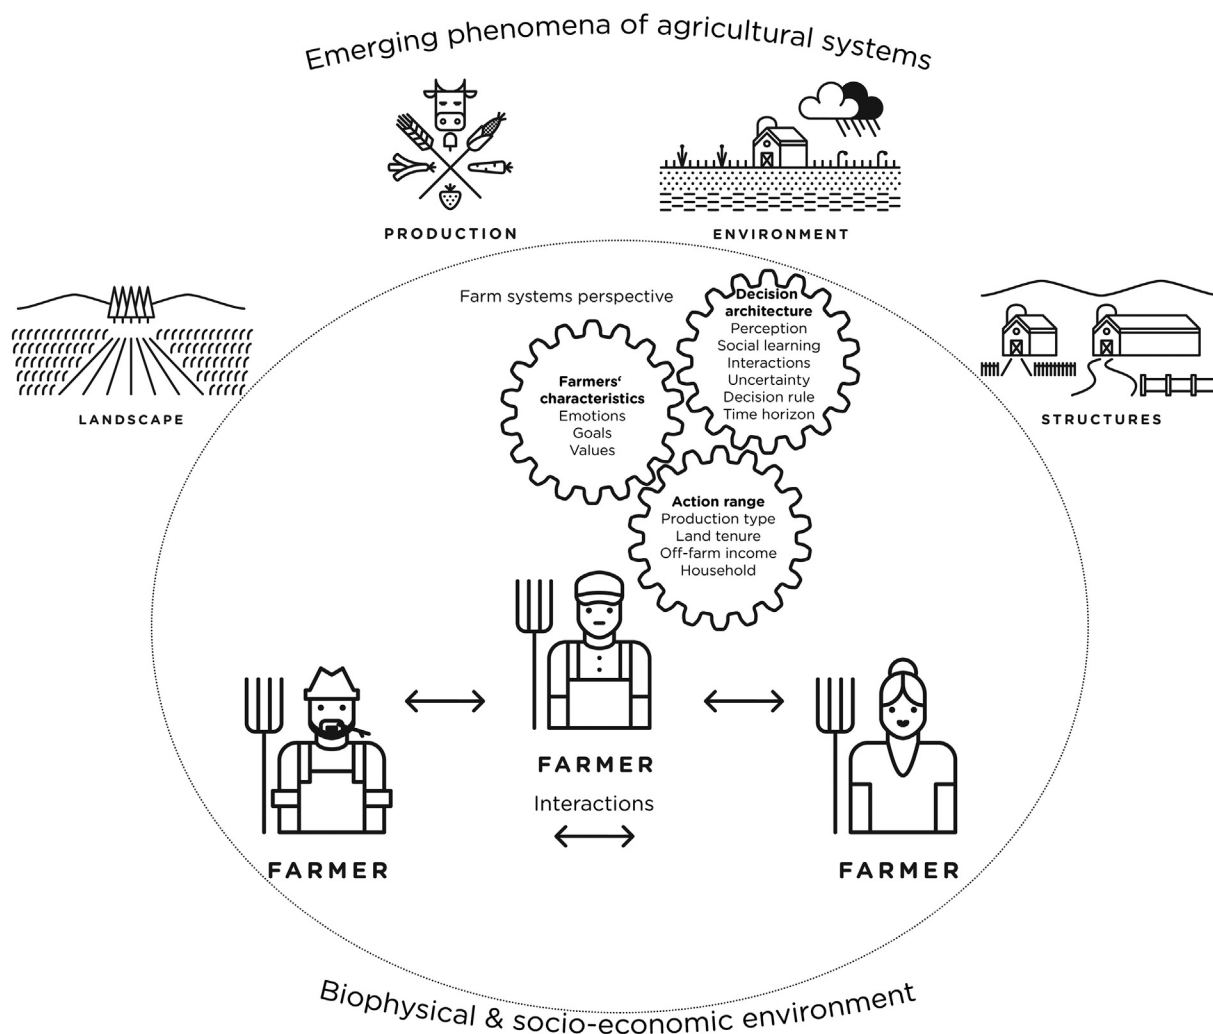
Emerging phenomena of agricultural systems

PRODUCTION

ENVIRONMENT

LANDSCAPE

STRUCTURES

Farm systems perspective

Decision architecture
Perception
Social learning
Interactions
Uncertainty
Decision rule
Time horizon

Farmers' characteristics
Emotions
Goals
Values

Action range
Production type
Land tenure
Off-farm income
Household

FARMER

Interactions

FARMER

FARMER

Biophysical & socio-economic environment